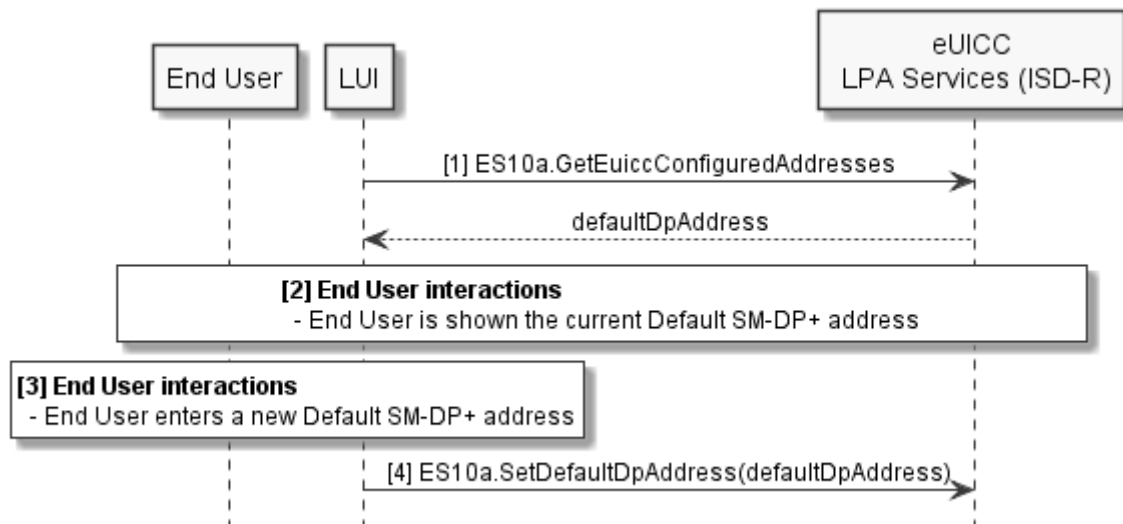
End User

LUI

eUICC
LPA Services (ISD-R)

[1] ES10a.GetEuiccConfiguredAddresses

defaultDpAddress

**[2] End User interactions**
- End User is shown the current Default SM-DP+ address

**[3] End User interactions**
- End User enters a new Default SM-DP+ address

[4] ES10a.SetDefaultDpAddress(defaultDpAddress)